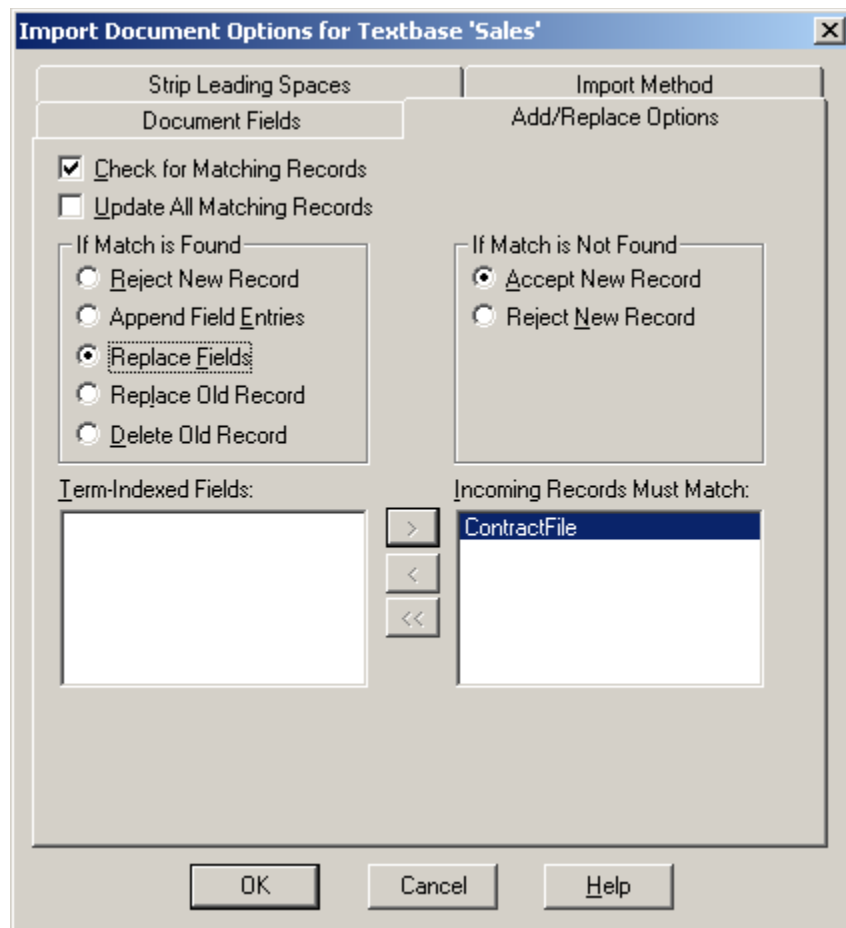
Import Document Options for Textbase 'Sales'

Strip Leading Spaces
Import Method
Document Fields
Add/Replace Options

Check for Matching Records
Update All Matching Records

If Match is Found
Reject New Record
Append Field Entries
Replace Fields
Replace Old Record
Delete Old Record

If Match is Not Found
Accept New Record
Reject New Record

Term-Indexed Fields:

>
<
<<

Incoming Records Must Match:
ContractFile

OK
Cancel
Help